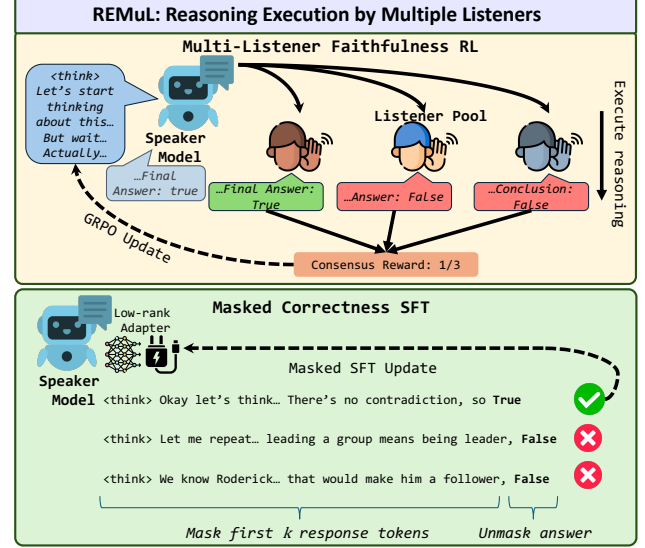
REMuL: Reasoning Execution by Multiple Listeners

Multi-Listener Faithfulness RL

<think> Let's start thinking about this… But wait… Actually…

Speaker Model

…Final Answer: true

Listener Pool

Execute reasoning

…Final Answer: True

…Answer: False

…Conclusion: False

GRPO Update

Consensus Reward: 1/3

Masked Correctness SFT

Low-rank Adapter

Masked SFT Update

Speaker Model

<think> Okay let's think… There's no contradiction, so **True**

<think> Let me repeat… leading a group means being leader, **False**

<think> We know Roderick… that would make him a follower, **False**

Mask first $k$ response tokens

Unmask answer